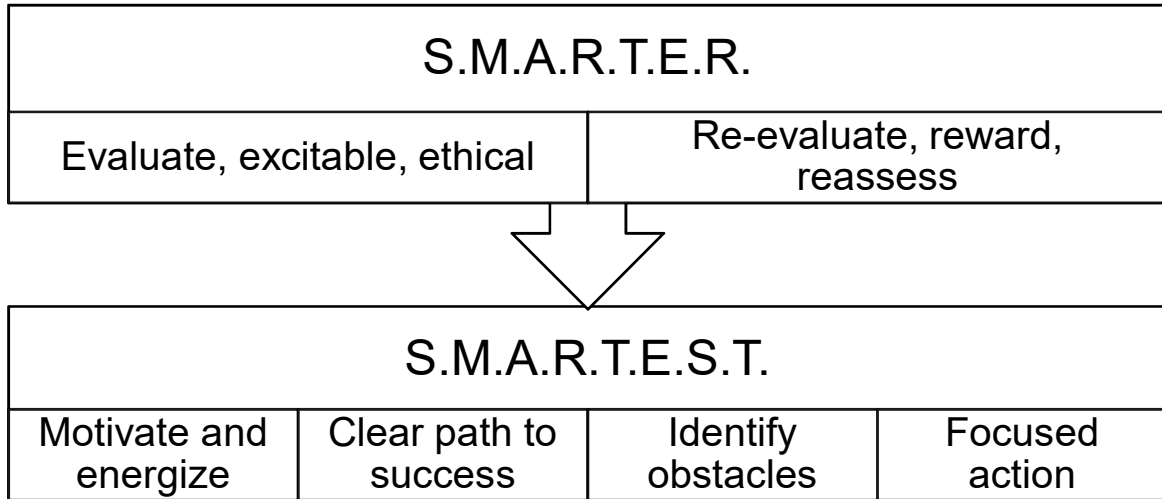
S.M.A.R.T.E.R.

| Evaluate, excitable, ethical | Re-evaluate, reward, reassess |
|---|---|

S.M.A.R.T.E.S.T.

| Motivate and energize | Clear path to success | Identify obstacles | Focused action |
|---|---|---|---|